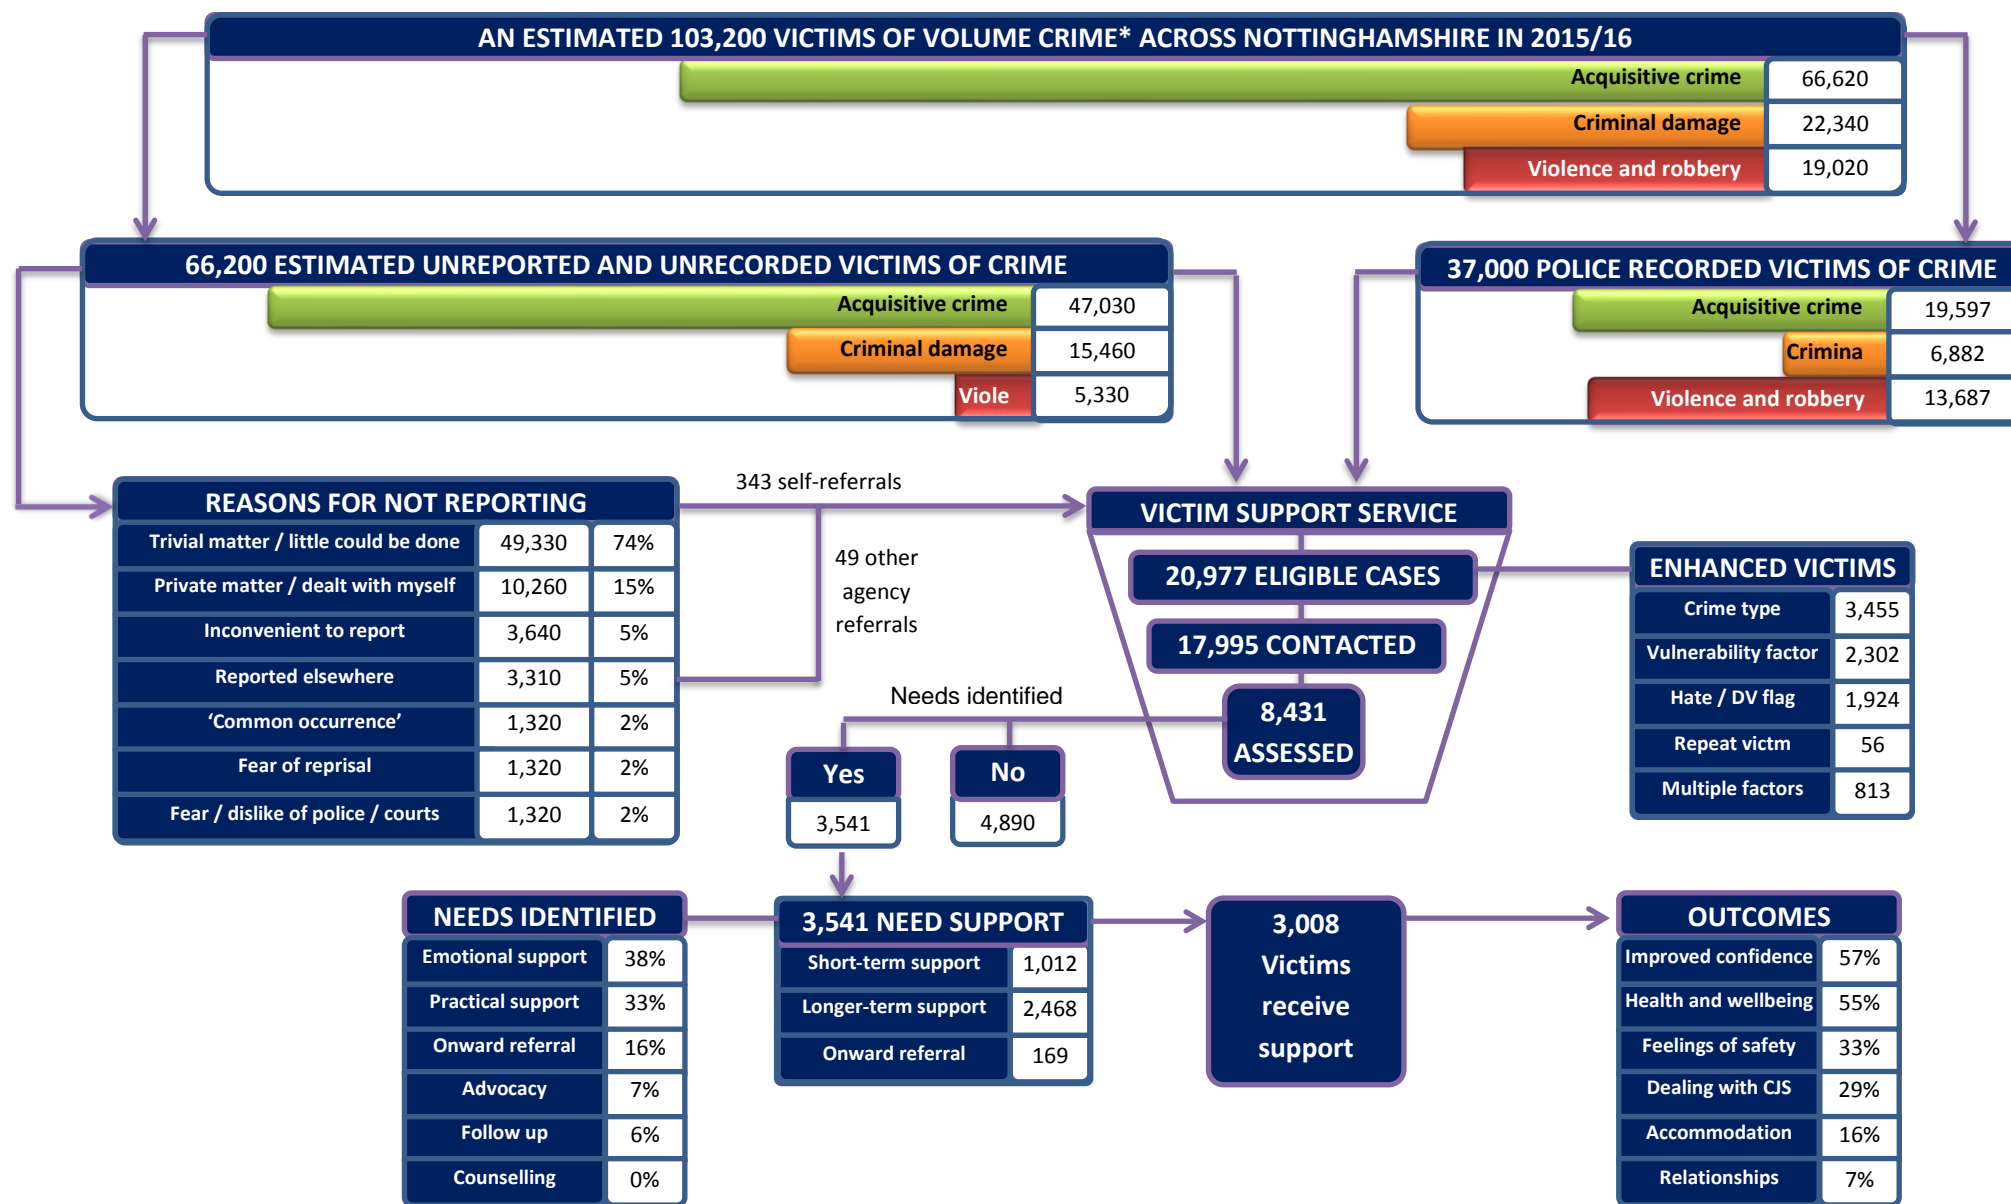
AN ESTIMATED 103,200 VICTIMS OF VOLUME CRIME* ACROSS NOTTINGHAMSHIRE IN 2015/16

| | |
|---|---|
| Acquisitive crime | 66,620 |
| Criminal damage | 22,340 |
| Violence and robbery | 19,020 |

66,200 ESTIMATED UNREPORTED AND UNRECORDED VICTIMS OF CRIME

| | |
|---|---|
| Acquisitive crime | 47,030 |
| Criminal damage | 15,460 |
| Viole | 5,330 |

37,000 POLICE RECORDED VICTIMS OF CRIME

| | |
|---|---|
| Acquisitive crime | 19,597 |
| Crimina | 6,882 |
| Violence and robbery | 13,687 |

REASONS FOR NOT REPORTING

| | | |
|---|---|---|
| Trivial matter / little could be done | 49,330 | 74% |
| Private matter / dealt with myself | 10,260 | 15% |
| Inconvenient to report | 3,640 | 5% |
| Reported elsewhere | 3,310 | 5% |
| 'Common occurrence' | 1,320 | 2% |
| Fear of reprisal | 1,320 | 2% |
| Fear / dislike of police / courts | 1,320 | 2% |

343 self-referrals

49 other agency referrals

VICTIM SUPPORT SERVICE

20,977 ELIGIBLE CASES

17,995 CONTACTED

8,431 ASSESSED

Needs identified

Yes
3,541

No
4,890

ENHANCED VICTIMS

| | |
|---|---|
| Crime type | 3,455 |
| Vulnerability factor | 2,302 |
| Hate / DV flag | 1,924 |
| Repeat victm | 56 |
| Multiple factors | 813 |

NEEDS IDENTIFIED

| | |
|---|---|
| Emotional support | 38% |
| Practical support | 33% |
| Onward referral | 16% |
| Advocacy | 7% |
| Follow up | 6% |
| Counselling | 0% |

3,541 NEED SUPPORT

| | |
|---|---|
| Short-term support | 1,012 |
| Longer-term support | 2,468 |
| Onward referral | 169 |

3,008 Victims receive support

OUTCOMES

| | |
|---|---|
| Improved confidence | 57% |
| Health and wellbeing | 55% |
| Feelings of safety | 33% |
| Dealing with CJS | 29% |
| Accommodation | 16% |
| Relationships | 7% |